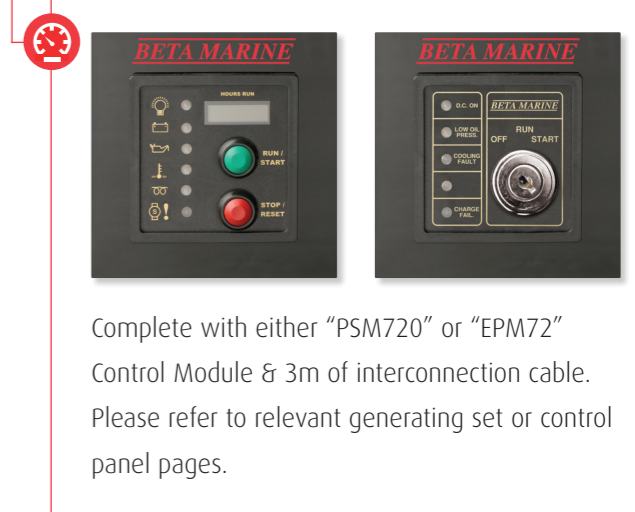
BETA MARINE

HOURS RUN

RUN / START

STOP / RESET

BETA MARINE

D.C. ON

LOW OIL PRESS.

COOLING FAULT

CHARGE FAIL.

BETA MARINE

RUN

OFF

START

Complete with either "PSM720" or "EPM72" Control Module & 3m of interconnection cable. Please refer to relevant generating set or control panel pages.